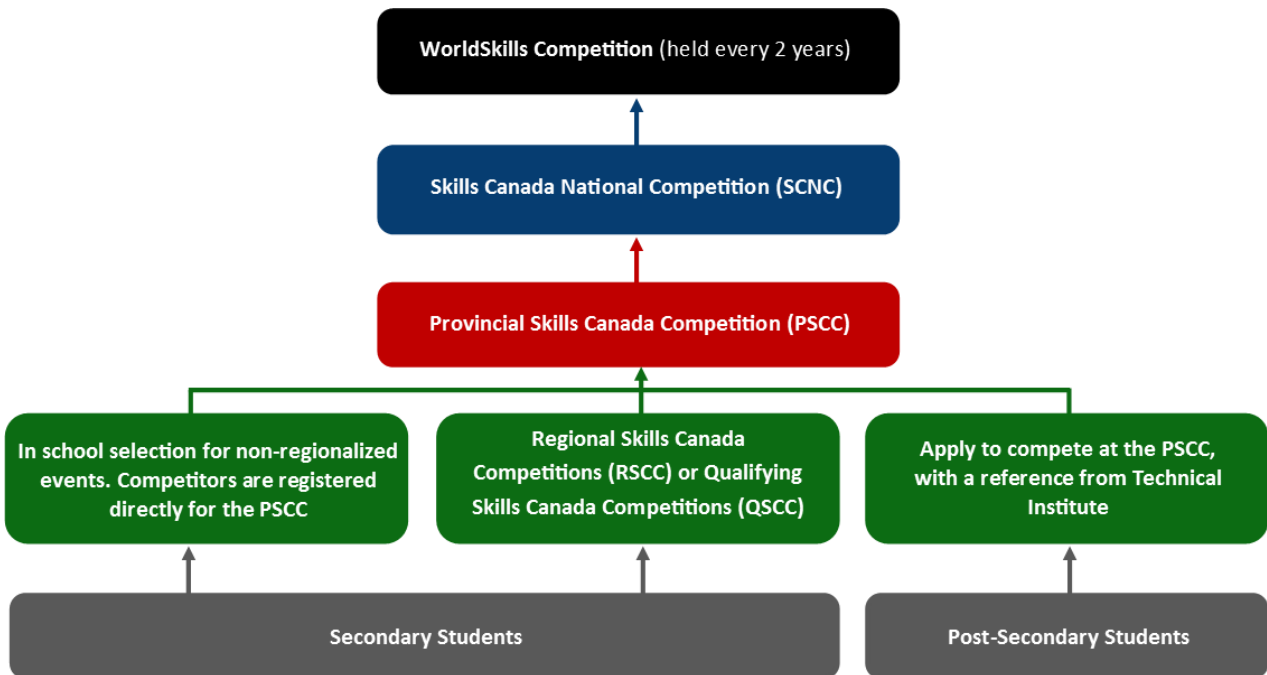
**WorldSkills Competition** (held every 2 years)

Skills Canada National Competition (SCNC)

Provincial Skills Canada Competition (PSCC)

In school selection for non-regionalized events. Competitors are registered directly for the PSCC

Regional Skills Canada Competitions (RSCC) or Qualifying Skills Canada Competitions (QSCC)

Apply to compete at the PSCC, with a reference from Technical Institute

Secondary Students

Post-Secondary Students